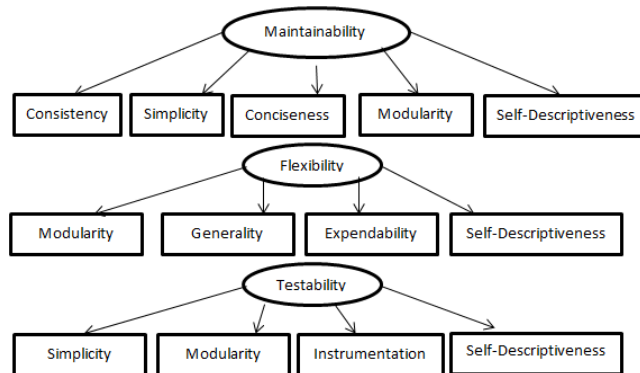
Maintainability

Consistency

Simplicity

Conciseness

Modularity

Self-Descriptiveness

Flexibility

Modularity

Generality

Expendability

Self-Descriptiveness

Testability

Simplicity

Modularity

Instrumentation

Self-Descriptiveness